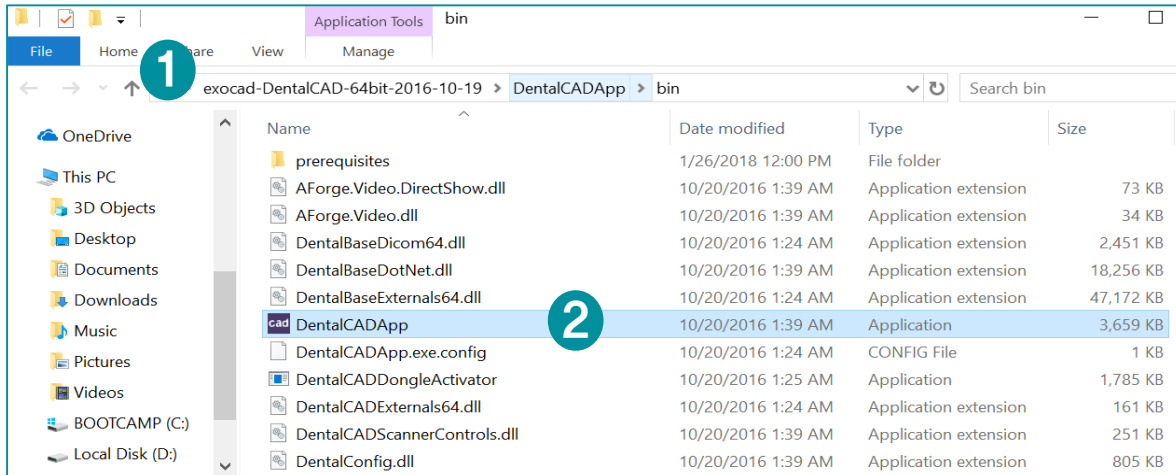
Application Tools bin

File Home Share View Manage

1

exocad-DentalCAD-64bit-2016-10-19 > DentalCADApp > bin

Search bin

OneDrive
This PC
3D Objects
Desktop
Documents
Downloads
Music
Pictures
Videos
BOOTCAMP (C:)
Local Disk (D:)

| Name | Date modified | Type | Size |
|---|---|---|---|
| prerequisites | 1/26/2018 12:00 PM | File folder | |
| AForge.Video.DirectShow.dll | 10/20/2016 1:39 AM | Application extension | 73 KB |
| AForge.Video.dll | 10/20/2016 1:39 AM | Application extension | 34 KB |
| DentalBaseDicom64.dll | 10/20/2016 1:24 AM | Application extension | 2,451 KB |
| DentalBaseDotNet.dll | 10/20/2016 1:39 AM | Application extension | 18,256 KB |
| DentalBaseExternals64.dll | 10/20/2016 1:24 AM | Application extension | 47,172 KB |
| DentalCADApp | 10/20/2016 1:39 AM | Application | 3,659 KB |
| DentalCADApp.exe.config | 10/20/2016 1:24 AM | CONFIG File | 1 KB |
| DentalCADDongleActivator | 10/20/2016 1:25 AM | Application | 1,785 KB |
| DentalCADExternals64.dll | 10/20/2016 1:24 AM | Application extension | 161 KB |
| DentalCADScannerControls.dll | 10/20/2016 1:39 AM | Application extension | 251 KB |
| DentalConfig.dll | 10/20/2016 1:39 AM | Application extension | 805 KB |

cad

2